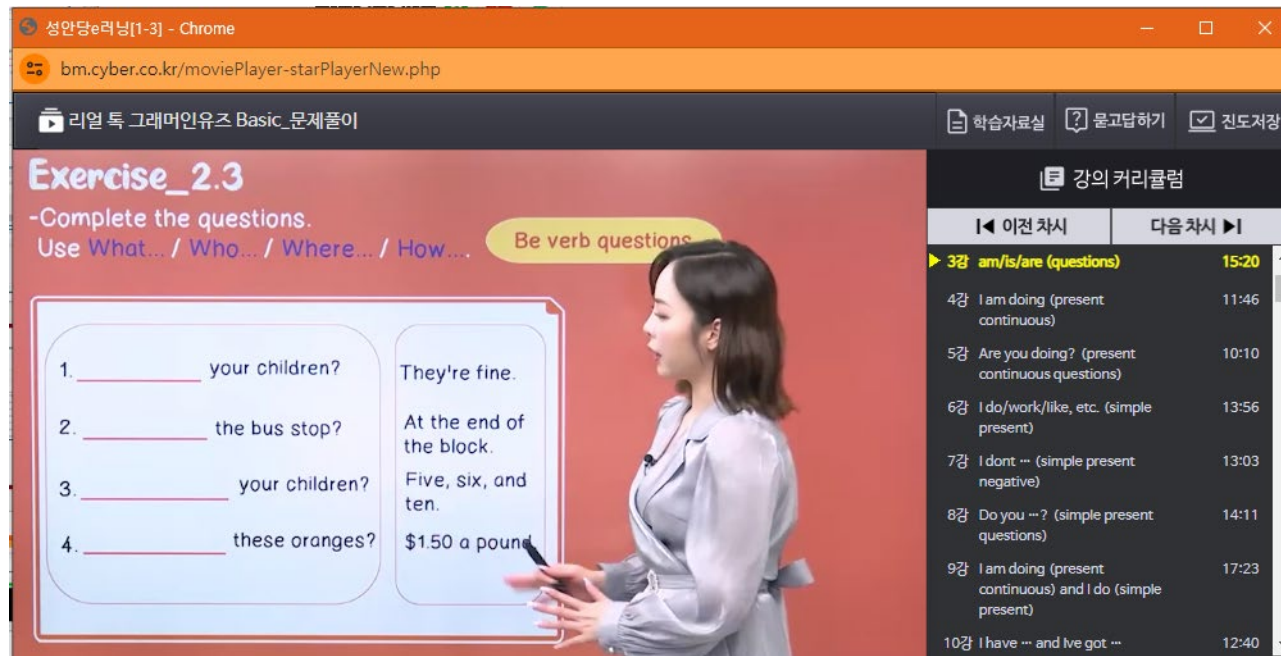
성안당e러닝[1-3] - Chrome

bm.cyber.co.kr/moviePlayer-starPlayerNew.php

리얼 톡 그래머인유즈 Basic_문제풀이

학습자료실 묻고답하기 진도저장

Exercise_2.3

-Complete the questions.
Use What... / Who... / Where... / How....

Be verb questions

1. ____________ your children? They're fine.

2. ____________ the bus stop? At the end of the block.

3. ____________ your children? Five, six, and ten.

4. ____________ these oranges? $1.50 a pound

강의 커리큘럼

이전 차시 다음 차시

3강 am/is/are (questions) 15:20

4강 I am doing (present continuous) 11:46

5강 Are you doing? (present continuous questions) 10:10

6강 I do/work/like, etc. (simple present) 13:56

7강 I dont ··· (simple present negative) 13:03

8강 Do you ···? (simple present questions) 14:11

9강 I am doing (present continuous) and I do (simple present) 17:23

10강 I have ··· and Ive got ··· 12:40